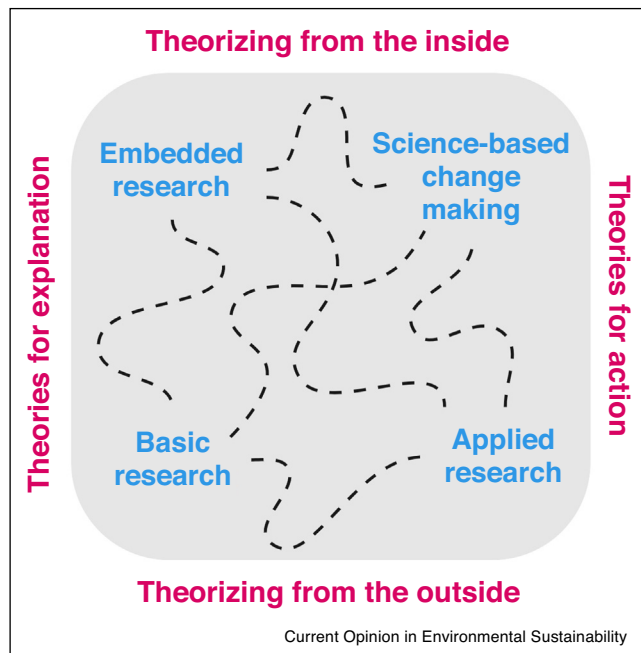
Theorizing from the inside

Theories for explanation

Embedded research

Science-based change making

Theories for action

Basic research

Applied research

Theorizing from the outside

Current Opinion in Environmental Sustainability